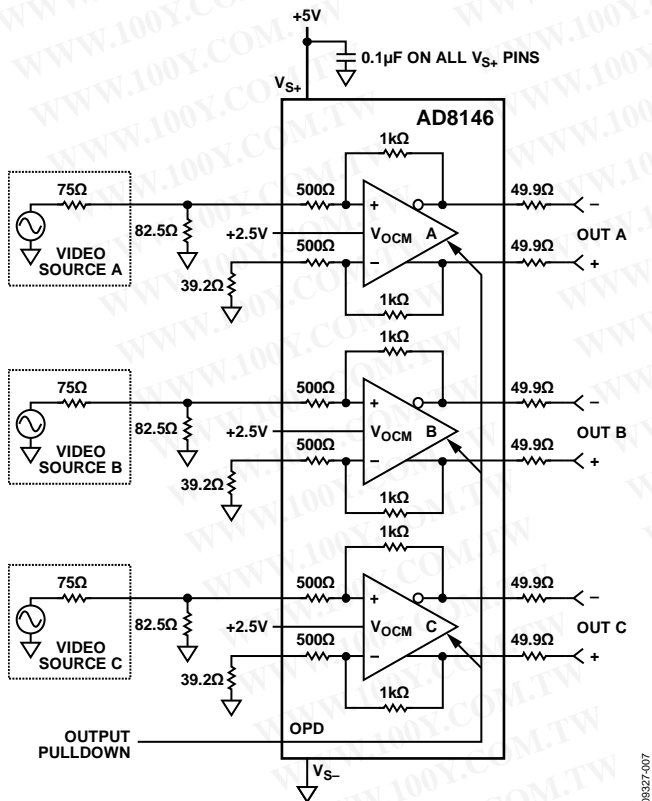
+5V

0.1µF ON ALL $V_{S+}$ PINS

$V_{S+}$

AD8146

1kΩ

75Ω

500Ω

49.9Ω

82.5Ω

+2.5V

$V_{OCM}$ A

OUT A

VIDEO SOURCE A

500Ω

49.9Ω

39.2Ω

1kΩ

1kΩ

75Ω

500Ω

49.9Ω

82.5Ω

+2.5V

$V_{OCM}$ B

OUT B

VIDEO SOURCE B

500Ω

49.9Ω

39.2Ω

1kΩ

1kΩ

75Ω

500Ω

49.9Ω

82.5Ω

+2.5V

$V_{OCM}$ C

OUT C

VIDEO SOURCE C

500Ω

49.9Ω

39.2Ω

1kΩ

OUTPUT PULLDOWN

OPD

$V_{S-}$

WWW.100Y.COM.TW

)9327-007